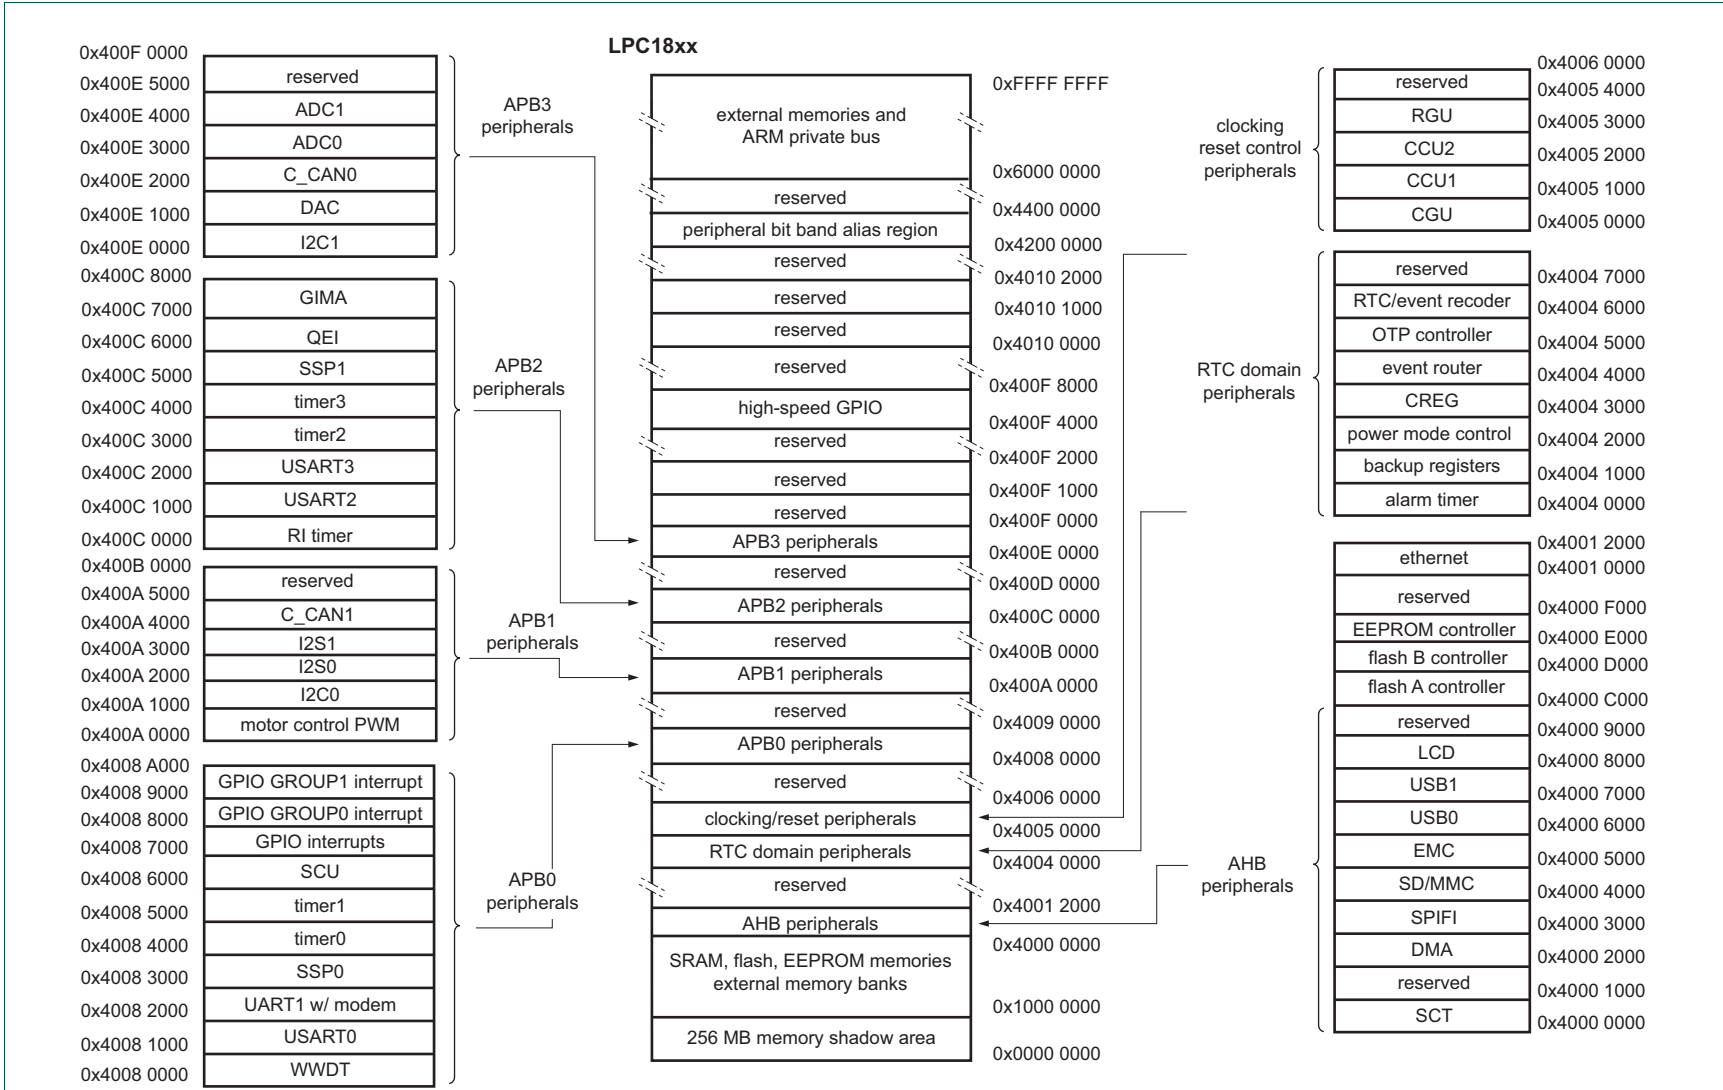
LPC18xx

0x400F 0000
reserved
0x400E 5000
ADC1
0x400E 4000
ADC0
0x400E 3000
C_CAN0
0x400E 2000
DAC
0x400E 1000
I2C1
0x400E 0000

APB3 peripherals

0x400C 8000
GIMA
0x400C 7000
QEI
0x400C 6000
SSP1
0x400C 5000
timer3
0x400C 4000
timer2
0x400C 3000
USART3
0x400C 2000
USART2
0x400C 1000
RI timer
0x400C 0000

APB2 peripherals

0x400B 0000
reserved
0x400A 5000
C_CAN1
0x400A 4000
I2S1
0x400A 3000
I2S0
0x400A 2000
I2C0
0x400A 1000
motor control PWM
0x400A 0000

APB1 peripherals

0x4008 A000
GPIO GROUP1 interrupt
0x4008 9000
GPIO GROUP0 interrupt
0x4008 8000
GPIO interrupts
0x4008 7000
SCU
0x4008 6000
timer1
0x4008 5000
timer0
0x4008 4000
SSP0
0x4008 3000
UART1 w/ modem
0x4008 2000
USART0
0x4008 1000
WWDT
0x4008 0000

APB0 peripherals

external memories and ARM private bus
0xFFFF FFFF
reserved
0x6000 0000
peripheral bit band alias region
0x4400 0000
reserved
0x4200 0000
reserved
0x4010 2000
reserved
0x4010 1000
reserved
0x4010 0000
high-speed GPIO
0x400F 8000
reserved
0x400F 4000
reserved
0x400F 2000
reserved
0x400F 1000
APB3 peripherals
0x400F 0000
reserved
0x400E 0000
APB2 peripherals
0x400D 0000
reserved
0x400C 0000
APB1 peripherals
0x400B 0000
reserved
0x400A 0000
APB0 peripherals
0x4009 0000
reserved
0x4008 0000
clocking/reset peripherals
0x4006 0000
RTC domain peripherals
0x4005 0000
reserved
0x4004 0000
AHB peripherals
0x4001 2000
SRAM, flash, EEPROM memories external memory banks
0x4000 0000
256 MB memory shadow area
0x1000 0000
0x0000 0000

clocking reset control peripherals
0x4006 0000
reserved
0x4005 4000
RGU
0x4005 3000
CCU2
0x4005 2000
CCU1
0x4005 1000
CGU
0x4005 0000

RTC domain peripherals
reserved
0x4004 7000
RTC/event recoder
0x4004 6000
OTP controller
0x4004 5000
event router
0x4004 4000
CREG
0x4004 3000
power mode control
0x4004 2000
backup registers
0x4004 1000
alarm timer
0x4004 0000

0x4001 2000
ethernet
0x4001 0000
reserved
0x4000 F000
EEPROM controller
0x4000 E000
flash B controller
0x4000 D000
flash A controller
0x4000 C000
reserved
0x4000 9000
LCD
0x4000 8000
USB1
0x4000 7000
USB0
0x4000 6000
EMC
0x4000 5000
SD/MMC
0x4000 4000
SPIFI
0x4000 3000
DMA
0x4000 2000
reserved
0x4000 1000
SCT
0x4000 0000

AHB peripherals